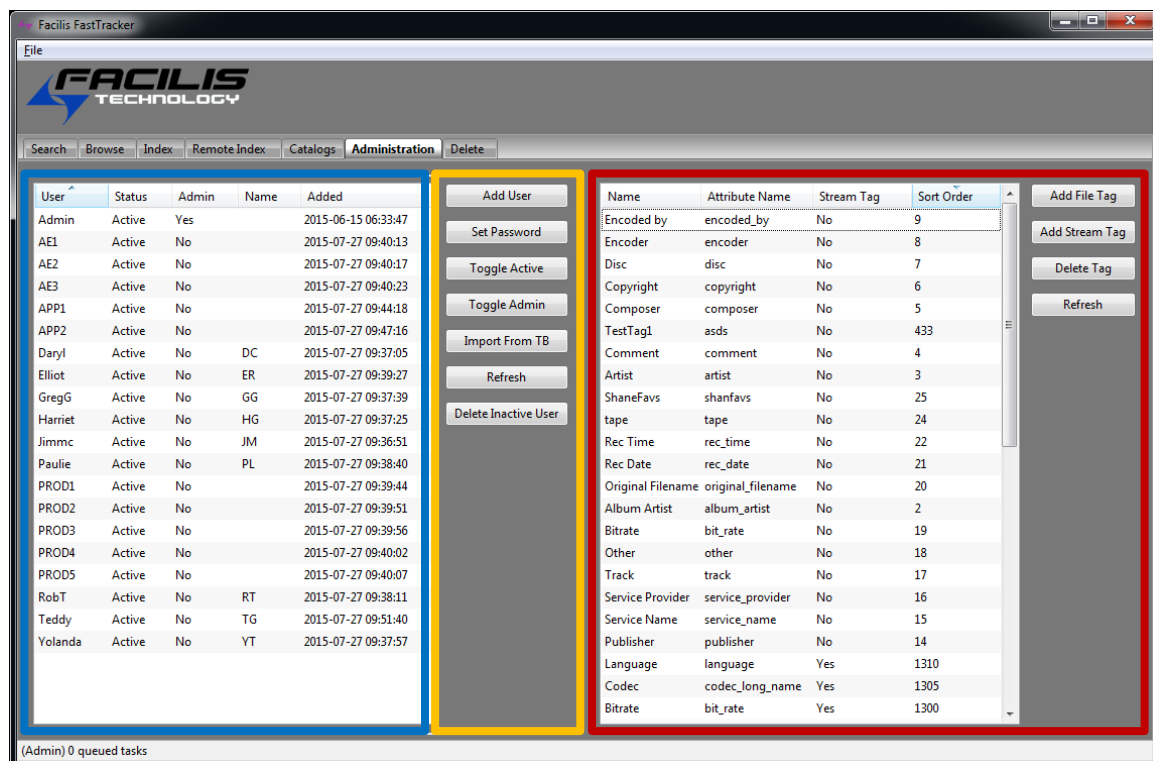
Facilis FastTracker

File

FACILIS TECHNOLOGY

Search | Browse | Index | Remote Index | Catalogs | Administration | Delete

| User | Status | Admin | Name | Added |
|---|---|---|---|---|
| Admin | Active | Yes | | 2015-06-15 06:33:47 |
| AE1 | Active | No | | 2015-07-27 09:40:13 |
| AE2 | Active | No | | 2015-07-27 09:40:17 |
| AE3 | Active | No | | 2015-07-27 09:40:23 |
| APP1 | Active | No | | 2015-07-27 09:44:18 |
| APP2 | Active | No | | 2015-07-27 09:47:16 |
| Daryl | Active | No | DC | 2015-07-27 09:37:05 |
| Elliot | Active | No | ER | 2015-07-27 09:39:27 |
| GregG | Active | No | GG | 2015-07-27 09:37:39 |
| Harriet | Active | No | HG | 2015-07-27 09:37:25 |
| Jimmc | Active | No | JM | 2015-07-27 09:36:51 |
| Paulie | Active | No | PL | 2015-07-27 09:38:40 |
| PROD1 | Active | No | | 2015-07-27 09:39:44 |
| PROD2 | Active | No | | 2015-07-27 09:39:51 |
| PROD3 | Active | No | | 2015-07-27 09:39:56 |
| PROD4 | Active | No | | 2015-07-27 09:40:02 |
| PROD5 | Active | No | | 2015-07-27 09:40:07 |
| RobT | Active | No | RT | 2015-07-27 09:38:11 |
| Teddy | Active | No | TG | 2015-07-27 09:51:40 |
| Yolanda | Active | No | YT | 2015-07-27 09:37:57 |

Add User
Set Password
Toggle Active
Toggle Admin
Import From TB
Refresh
Delete Inactive User

| Name | Attribute Name | Stream Tag | Sort Order |
|---|---|---|---|
| Encoded by | encoded_by | No | 9 |
| Encoder | encoder | No | 8 |
| Disc | disc | No | 7 |
| Copyright | copyright | No | 6 |
| Composer | composer | No | 5 |
| TestTag1 | asds | No | 433 |
| Comment | comment | No | 4 |
| Artist | artist | No | 3 |
| ShaneFavs | shanfavs | No | 25 |
| tape | tape | No | 24 |
| Rec Time | rec_time | No | 22 |
| Rec Date | rec_date | No | 21 |
| Original Filename | original_filename | No | 20 |
| Album Artist | album_artist | No | 2 |
| Bitrate | bit_rate | No | 19 |
| Other | other | No | 18 |
| Track | track | No | 17 |
| Service Provider | service_provider | No | 16 |
| Service Name | service_name | No | 15 |
| Publisher | publisher | No | 14 |
| Language | language | Yes | 1310 |
| Codec | codec_long_name | Yes | 1305 |
| Bitrate | bit_rate | Yes | 1300 |

Add File Tag
Add Stream Tag
Delete Tag
Refresh

(Admin) 0 queued tasks